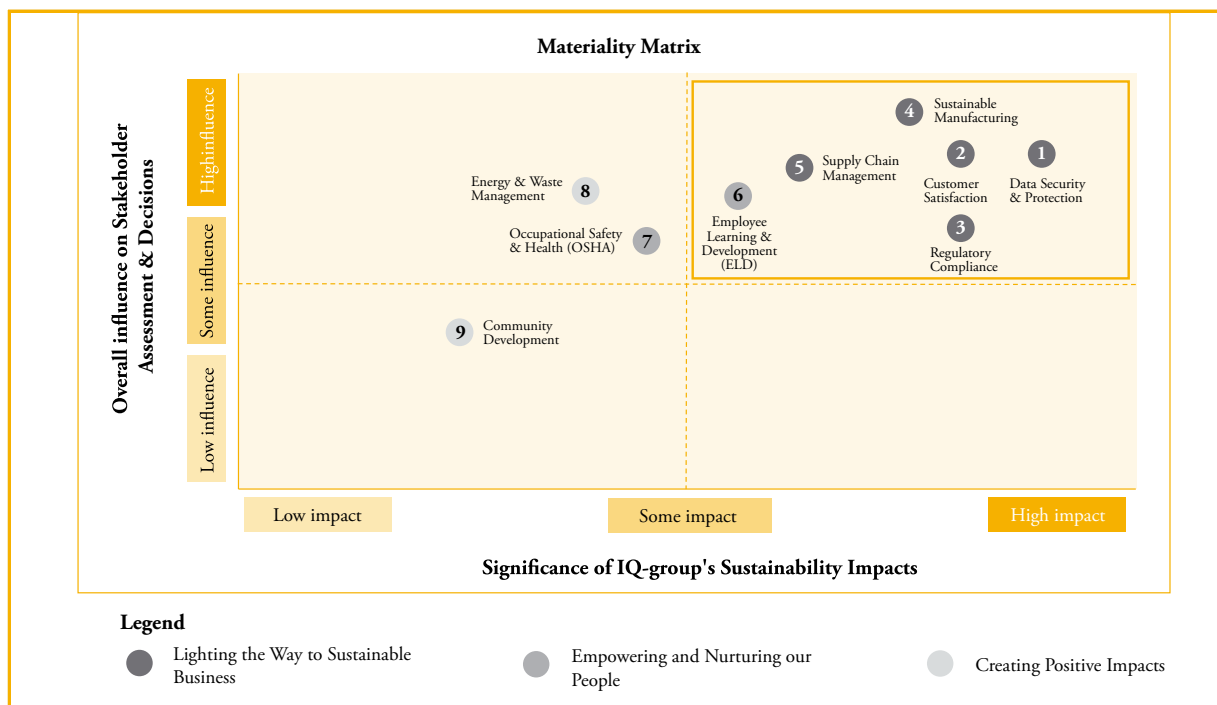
Materiality Matrix

Overall influence on Stakeholder Assessment & Decisions

High influence

Some influence

Low influence

4 Sustainable Manufacturing

5 Supply Chain Management

2 Customer Satisfaction

1 Data Security & Protection

8 Energy & Waste Management

7 Occupational Safety & Health (OSHA)

6 Employee Learning & Development (ELD)

3 Regulatory Compliance

9 Community Development

Low impact

Some impact

High impact

Significance of IQ-group's Sustainability Impacts

Legend

Lighting the Way to Sustainable Business

Empowering and Nurturing our People

Creating Positive Impacts